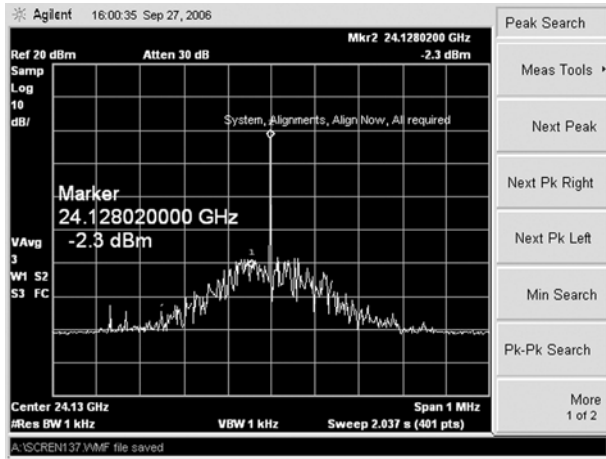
Agilent 16:00:35 Sep 27, 2006

Mkr2 24.1280200 GHz
Ref 20 dBm Atten 30 dB -2.3 dBm
Samp
Log
10
dB/

System, Alignments, Align Now, All required

Marker
24.128020000 GHz
-2.3 dBm

VAvg
3
W1 S2
S3 FC

Center 24.13 GHz Span 1 MHz
#Res BW 1 kHz VBW 1 kHz Sweep 2.037 s (401 pts)

A:\SCREN137.WMF file saved

Peak Search
Meas Tools ▸
Next Peak
Next Pk Right
Next Pk Left
Min Search
Pk-Pk Search
More
1 of 2